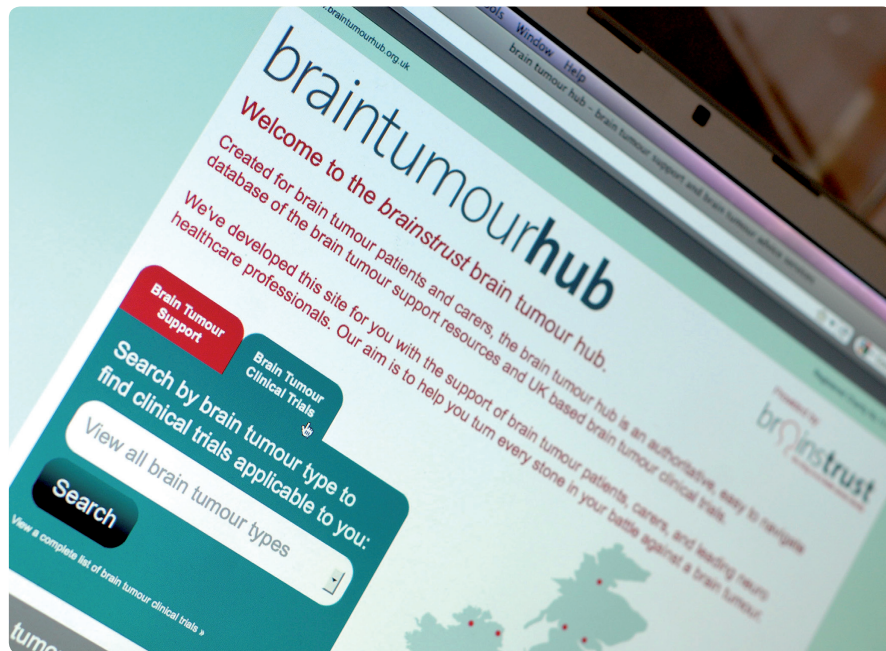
braintumourhub.org.uk

ools Window Help

braintumour hub – brain tumour support and brain tumour advice services

braintumourhub

Welcome to the brainstrust brain tumour hub.

Created for brain tumour patients and carers, the brain tumour hub is an authoritative, easy to navigate database of the brain tumour support resources and UK based brain tumour clinical trials.

We've developed this site for you with the support of brain tumour patients, carers, and leading neuro healthcare professionals. Our aim is to help you turn every stone in your battle against a brain tumour.

Powered by brainstrust

Brain Tumour Support

Brain Tumour Clinical Trials

Search by brain tumour type to find clinical trials applicable to you:

View all brain tumour types

Search

View a complete list of brain tumour clinical trials »

tum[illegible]